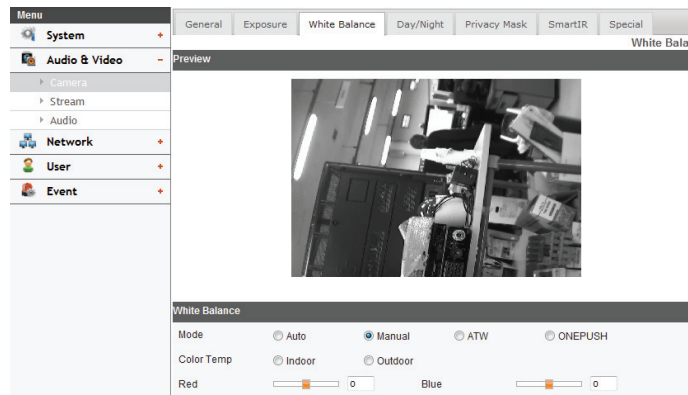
Menu
System +
Audio & Video −
Camera
Stream
Audio
Network +
User +
Event +

General | Exposure | White Balance | Day/Night | Privacy Mask | SmartIR | Special

White Bala

Preview

White Balance

Mode  Auto  Manual  ATW  ONEPUSH
Color Temp  Indoor  Outdoor
Red  0  Blue  0